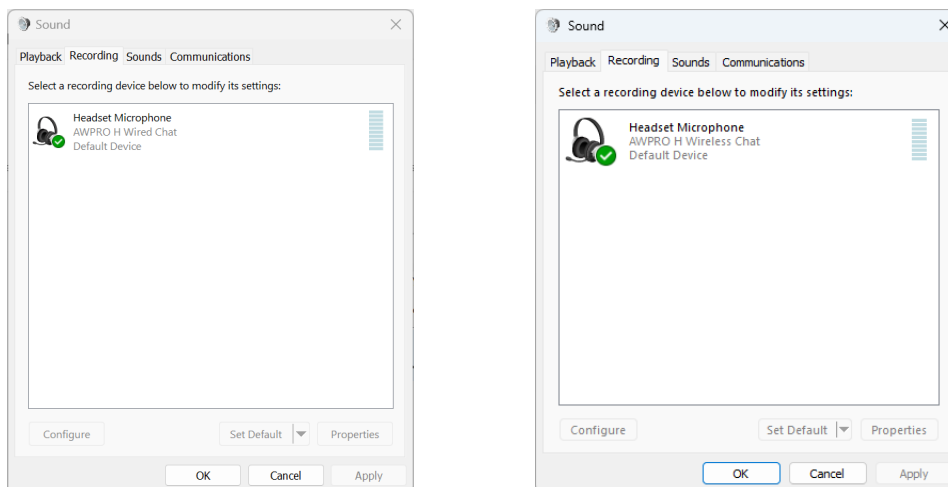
Sound

Playback Recording Sounds Communications

Select a recording device below to modify its settings:

Headset Microphone
AWPRO H Wired Chat
Default Device

Configure

Set Default

Properties

OK Cancel Apply

Sound

Playback Recording Sounds Communications

Select a recording device below to modify its settings:

Headset Microphone
AWPRO H Wireless Chat
Default Device

Configure

Set Default

Properties

OK Cancel Apply